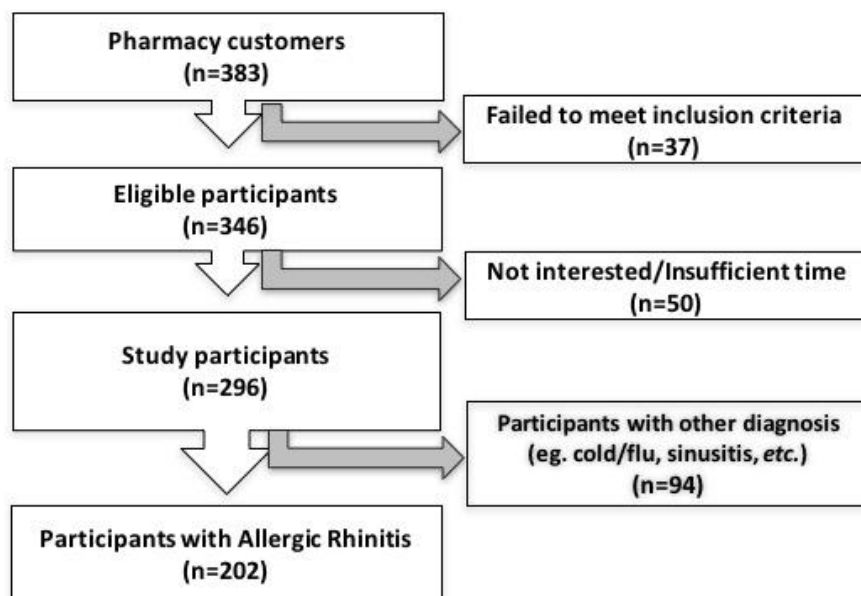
Pharmacy customers
(n=383)

Failed to meet inclusion criteria
(n=37)

Eligible participants
(n=346)

Not interested/Insufficient time
(n=50)

Study participants
(n=296)

Participants with other diagnosis
(eg. cold/flu, sinusitis, *etc.*)
(n=94)

Participants with Allergic Rhinitis
(n=202)